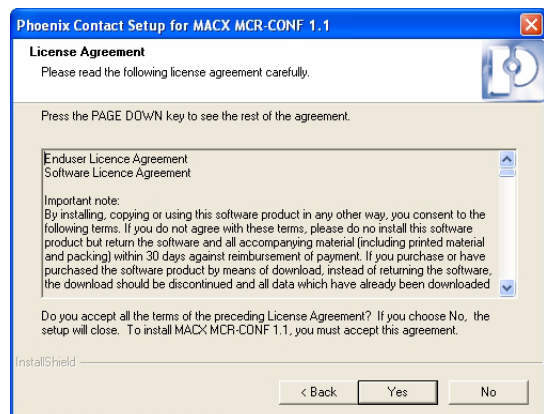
Phoenix Contact Setup for MACX MCR-CONF 1.1

License Agreement

Please read the following license agreement carefully.

Press the PAGE DOWN key to see the rest of the agreement.

Enduser Licence Agreement
Software Licence Agreement

Important note:
By installing, copying or using this software product in any other way, you consent to the following terms. If you do not agree with these terms, please do no install this software product but return the software and all accompanying material (including printed material and packing) within 30 days against reimbursement of payment. If you purchase or have purchased the software product by means of download, instead of returning the software, the download should be discontinued and all data which have already been downloaded

Do you accept all the terms of the preceding License Agreement? If you choose No, the setup will close. To install MACX MCR-CONF 1.1, you must accept this agreement.

InstallShield

< Back Yes No